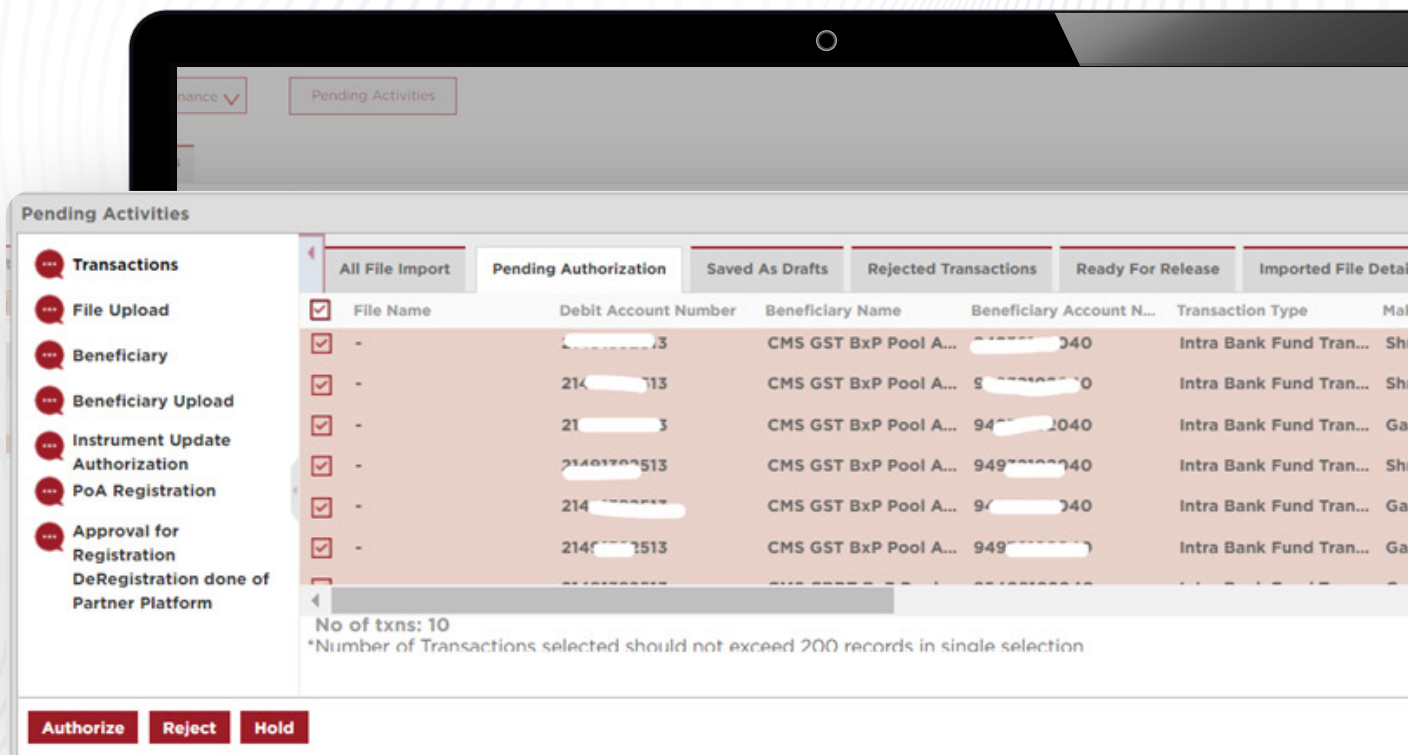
nance

Pending Activities

Pending Activities

Transactions

File Upload

Beneficiary

Beneficiary Upload

Instrument Update Authorization

PoA Registration

Approval for Registration DeRegistration done of Partner Platform

| All File Import | Pending Authorization | Saved As Drafts | Rejected Transactions | Ready For Release | Imported File Detai |
|---|---|---|---|---|---|

| | File Name | Debit Account Number | Beneficiary Name | Beneficiary Account N... | Transaction Type | Ma |
|---|---|---|---|---|---|---|
| | - | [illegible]3 | CMS GST BxP Pool A... | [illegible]040 | Intra Bank Fund Tran... | Sh |
| | - | 214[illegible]513 | CMS GST BxP Pool A... | 9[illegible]0 | Intra Bank Fund Tran... | Sh |
| | - | 21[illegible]3 | CMS GST BxP Pool A... | 94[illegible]2040 | Intra Bank Fund Tran... | Ga |
| | - | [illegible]513 | CMS GST BxP Pool A... | 949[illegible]040 | Intra Bank Fund Tran... | Sh |
| | - | 214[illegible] | CMS GST BxP Pool A... | 9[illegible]040 | Intra Bank Fund Tran... | Ga |
| | - | 214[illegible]2513 | CMS GST BxP Pool A... | 949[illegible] | Intra Bank Fund Tran... | Ga |

No of txns: 10
*Number of Transactions selected should not exceed 200 records in single selection

Authorize Reject Hold